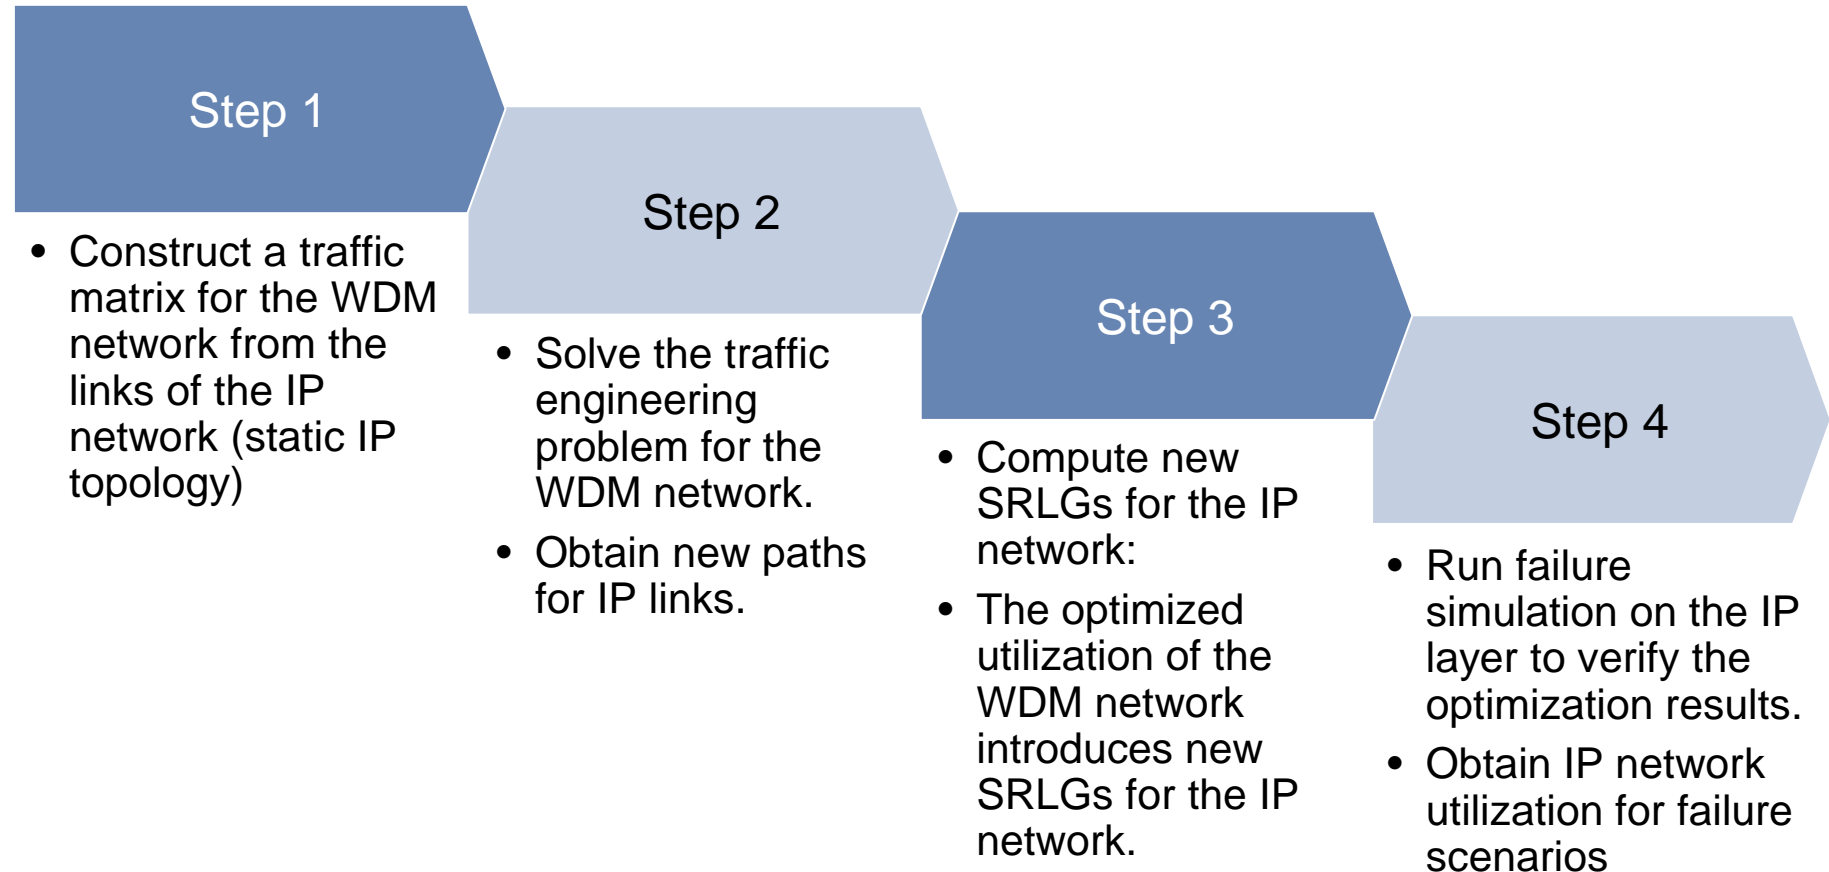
Step 1

• Construct a traffic matrix for the WDM network from the links of the IP network (static IP topology)

Step 2

• Solve the traffic engineering problem for the WDM network.
• Obtain new paths for IP links.

Step 3

• Compute new SRLGs for the IP network:
• The optimized utilization of the WDM network introduces new SRLGs for the IP network.

Step 4

• Run failure simulation on the IP layer to verify the optimization results.
• Obtain IP network utilization for failure scenarios